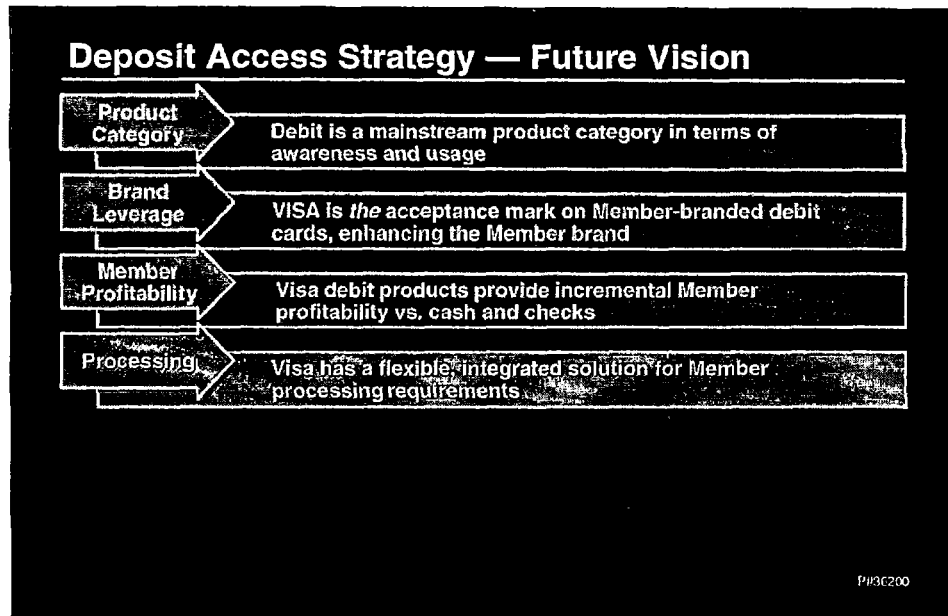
Deposit Access Strategy — Future Vision

Product Category

Debit is a mainstream product category in terms of awareness and usage

Brand Leverage

VISA is *the* acceptance mark on Member-branded debit cards, enhancing the Member brand

Member Profitability

Visa debit products provide incremental Member profitability vs. cash and checks

Processing

Visa has a flexible, integrated solution for Member processing requirements

P#3C200